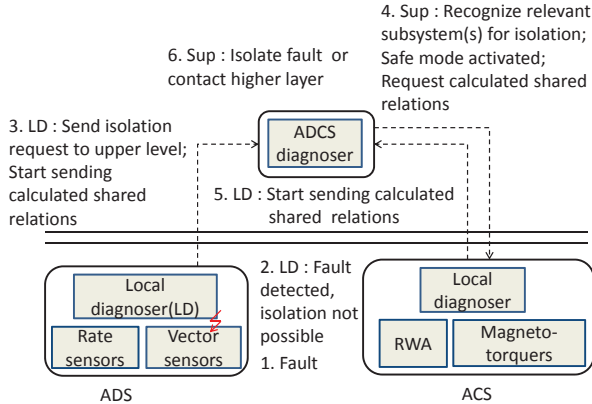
4. Sup : Recognize relevant subsystem(s) for isolation; Safe mode activated; Request calculated shared relations

6. Sup : Isolate fault or contact higher layer

3. LD : Send isolation request to upper level; Start sending calculated shared relations

ADCS diagnoser

5. LD : Start sending calculated shared relations

Local diagnoser(LD)

Rate sensors

Vector sensors

2. LD : Fault detected, isolation not possible

1. Fault

Local diagnoser

RWA

Magnetotorquers

ADS

ACS